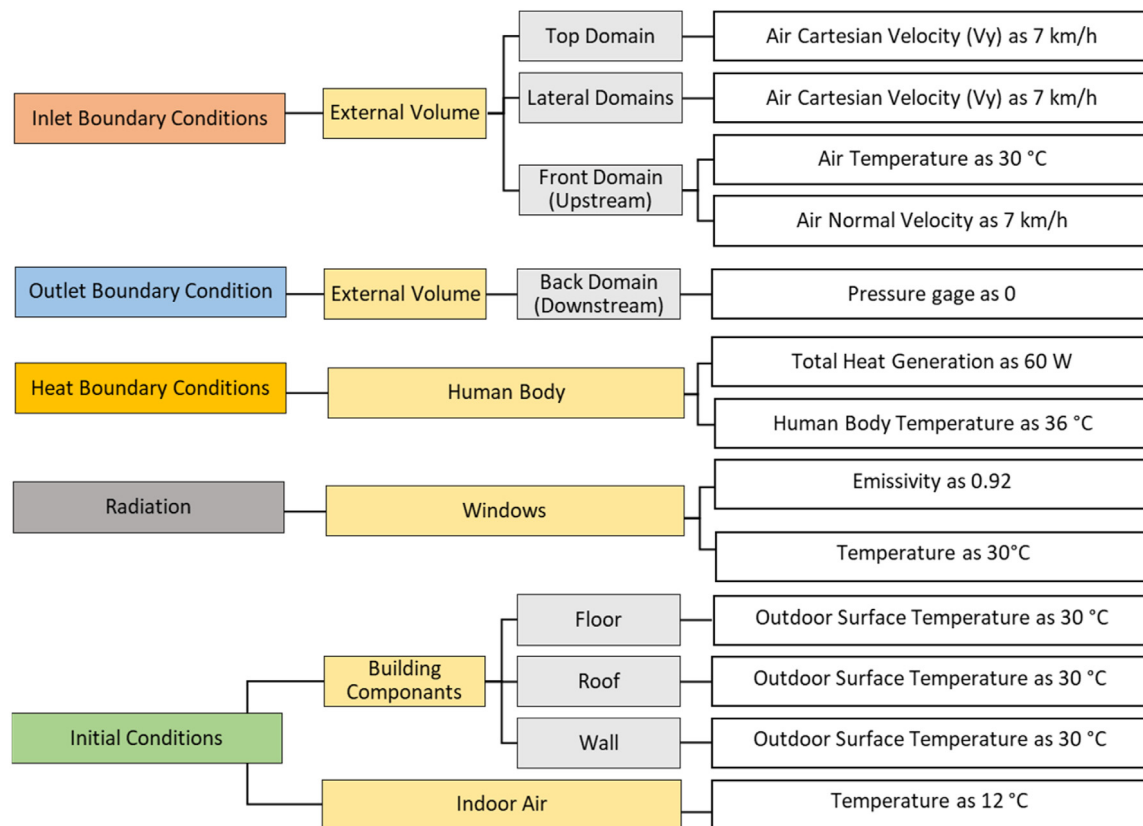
Inlet Boundary Conditions
External Volume
Top Domain
Air Cartesian Velocity (Vy) as 7 km/h
Lateral Domains
Air Cartesian Velocity (Vy) as 7 km/h
Front Domain (Upstream)
Air Temperature as 30 °C
Air Normal Velocity as 7 km/h

Outlet Boundary Condition
External Volume
Back Domain (Downstream)
Pressure gage as 0

Heat Boundary Conditions
Human Body
Total Heat Generation as 60 W
Human Body Temperature as 36 °C

Radiation
Windows
Emissivity as 0.92
Temperature as 30°C

Initial Conditions
Building Componants
Floor
Outdoor Surface Temperature as 30 °C
Roof
Outdoor Surface Temperature as 30 °C
Wall
Outdoor Surface Temperature as 30 °C
Indoor Air
Temperature as 12 °C